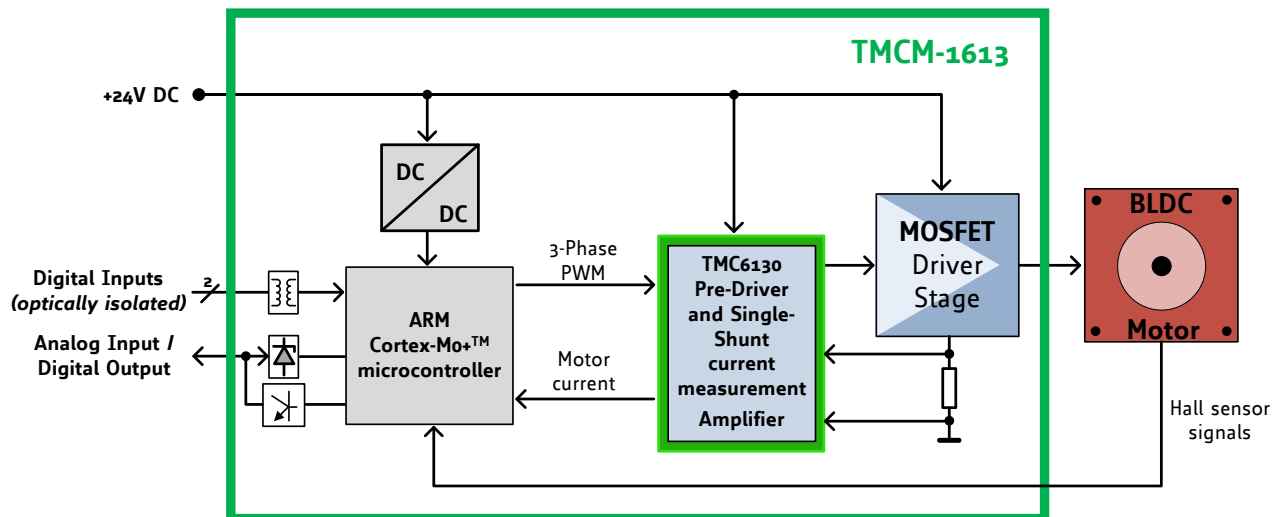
TMCM-1613

+24V DC

DC
DC

Digital Inputs
*(optically isolated)*

2

Analog Input /
Digital Output

ARM
Cortex-M0+™
microcontroller

3-Phase
PWM

Motor
current

TMC6130
Pre-Driver
and Single-Shunt
current
measurement
Amplifier

MOSFET
Driver
Stage

BLDC
Motor

Hall sensor
signals